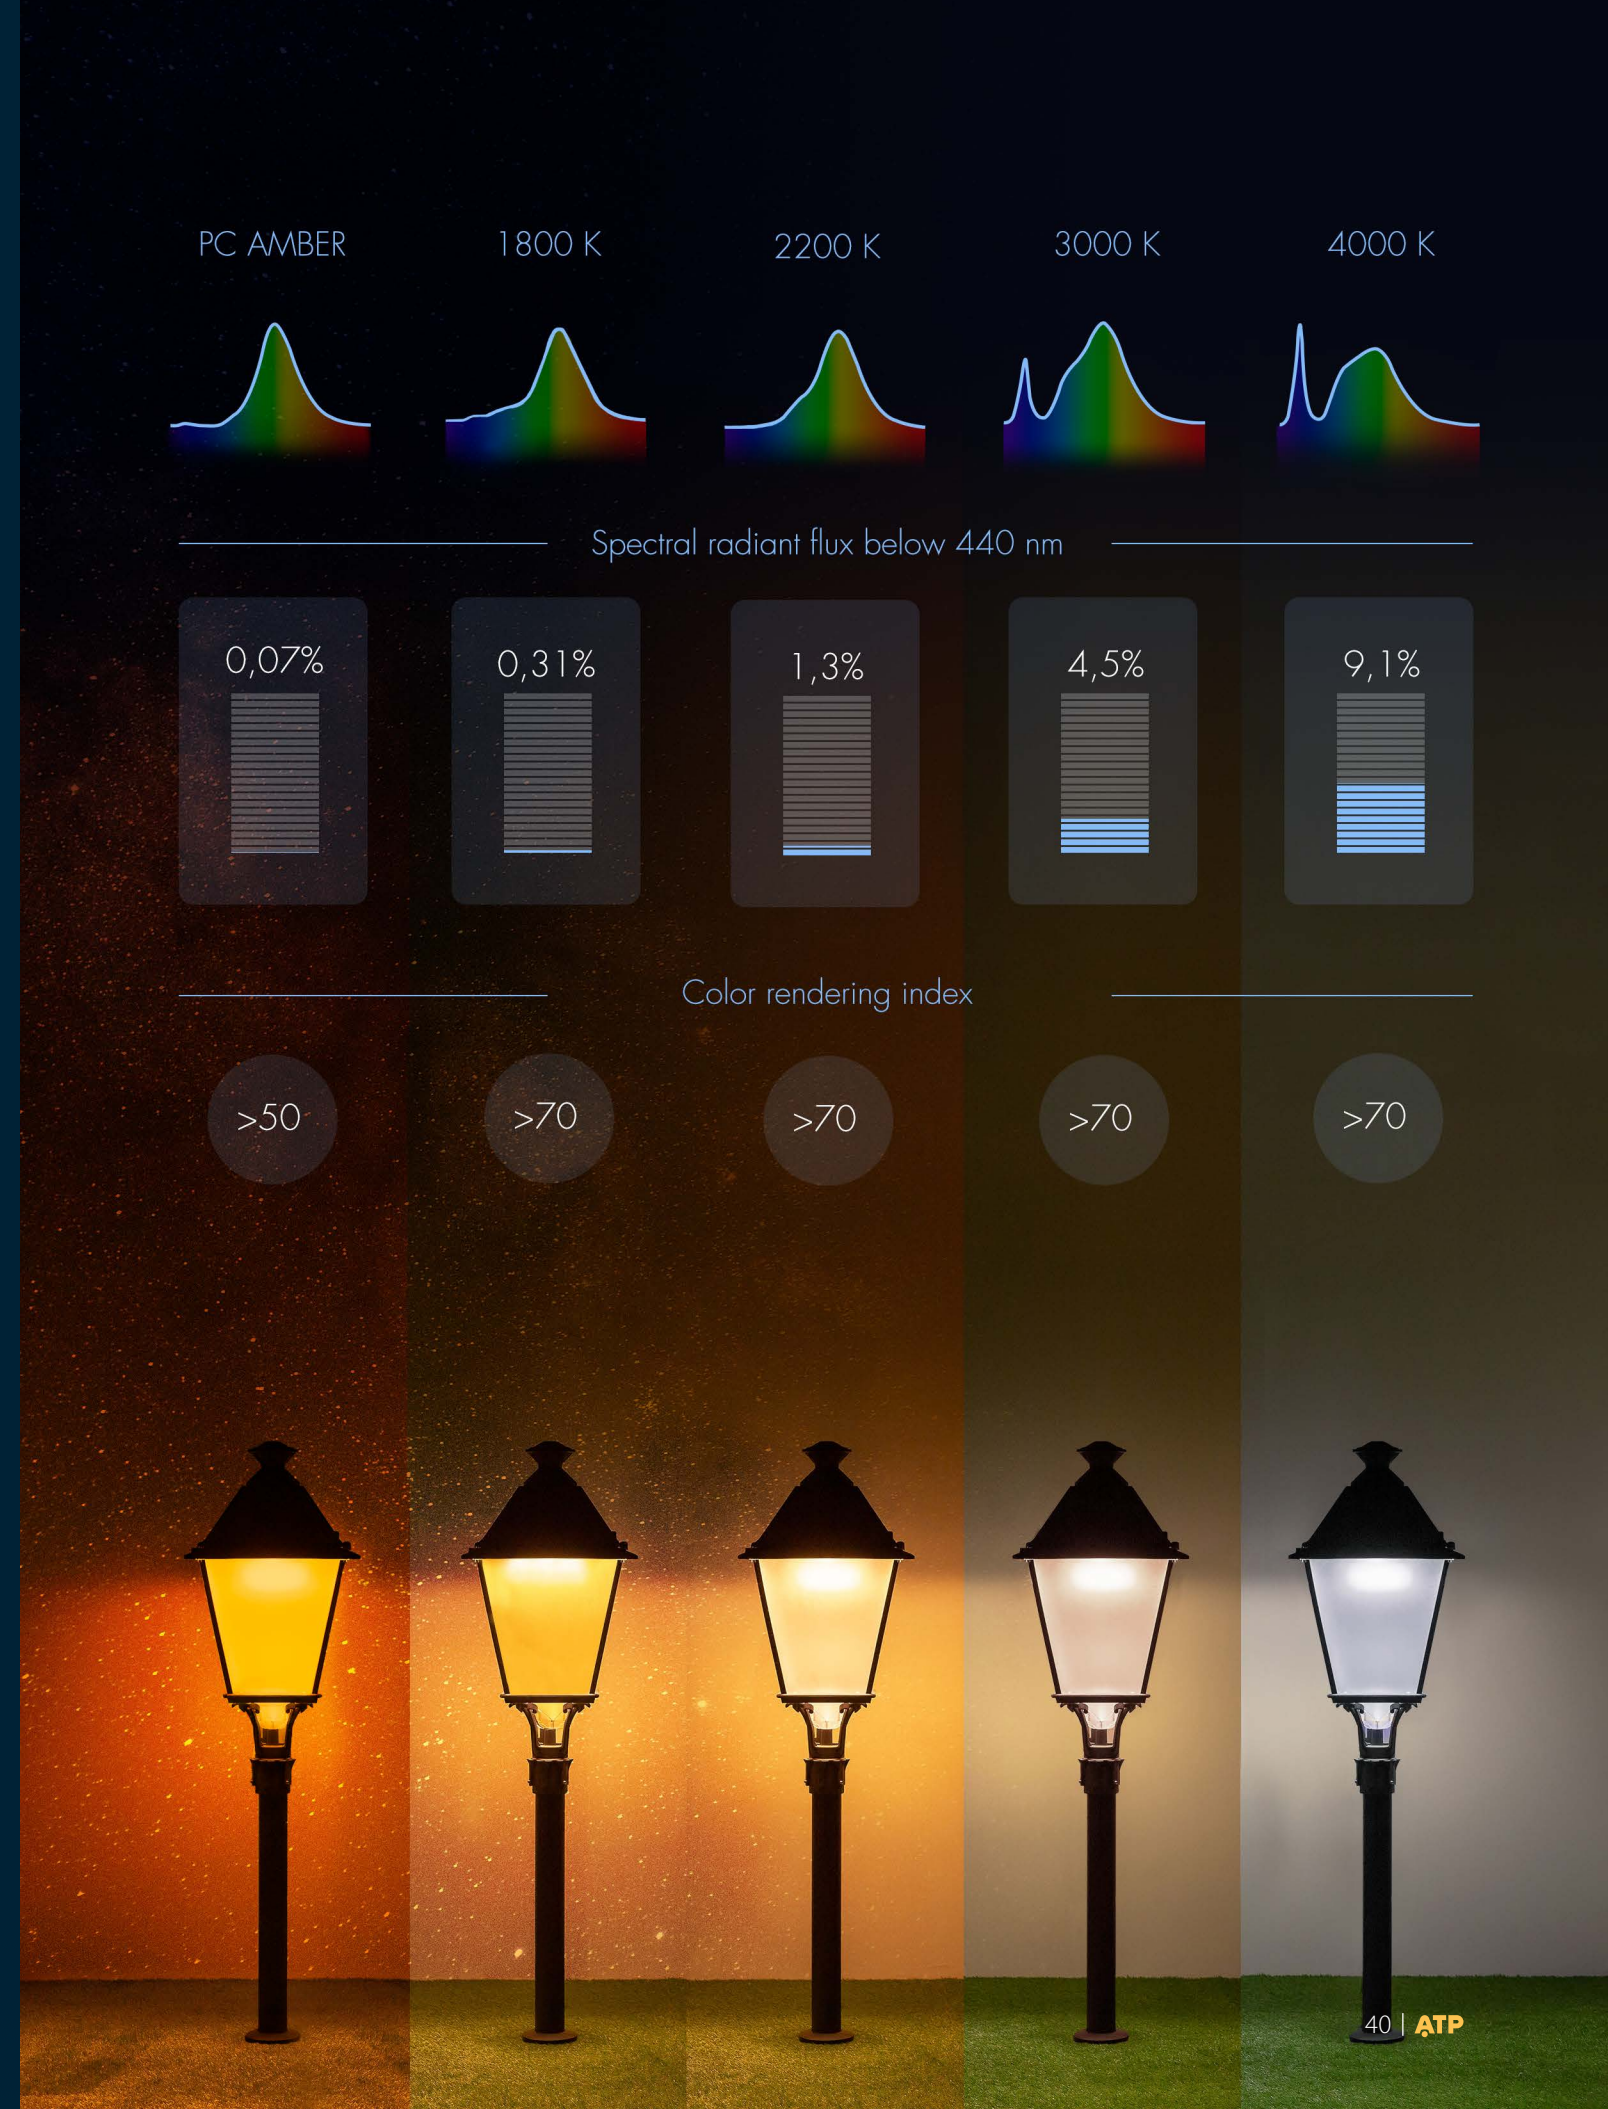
PC AMBER
1800 K
2200 K
3000 K
4000 K

Spectral radiant flux below 440 nm

| PC AMBER | 1800 K | 2200 K | 3000 K | 4000 K |
|---|---|---|---|---|
| 0,07% | 0,31% | 1,3% | 4,5% | 9,1% |

Color rendering index

| PC AMBER | 1800 K | 2200 K | 3000 K | 4000 K |
|---|---|---|---|---|
| >50 | >70 | >70 | >70 | >70 |

40 | ATP